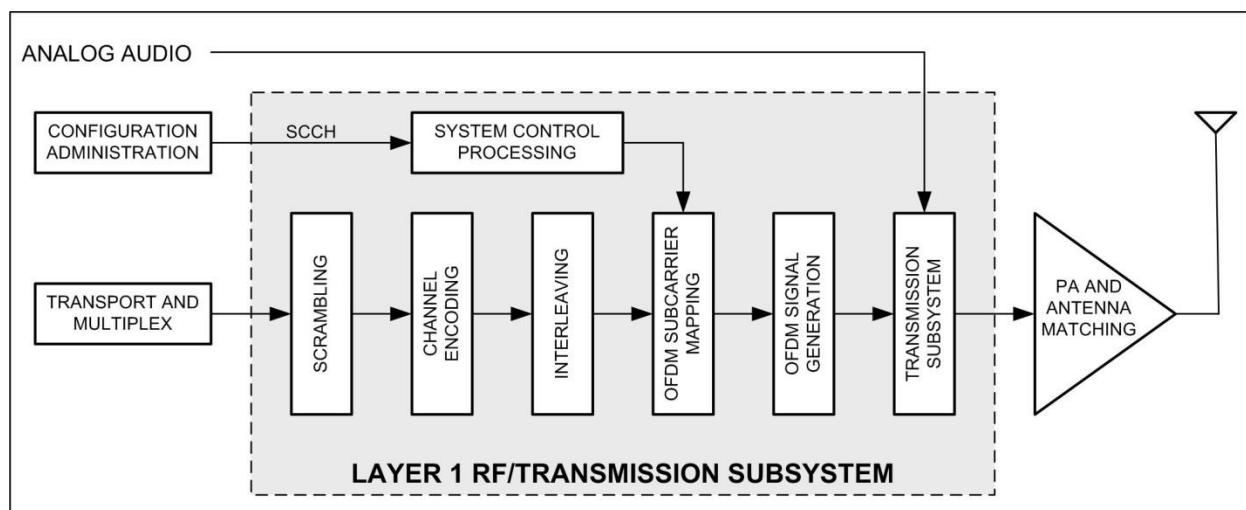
ANALOG AUDIO

CONFIGURATION ADMINISTRATION

SCCH

SYSTEM CONTROL PROCESSING

TRANSPORT AND MULTIPLEX

SCRAMBLING

CHANNEL ENCODING

INTERLEAVING

OFDM SUBCARRIER MAPPING

OFDM SIGNAL GENERATION

TRANSMISSION SUBSYSTEM

PA AND ANTENNA MATCHING

LAYER 1 RF/TRANSMISSION SUBSYSTEM